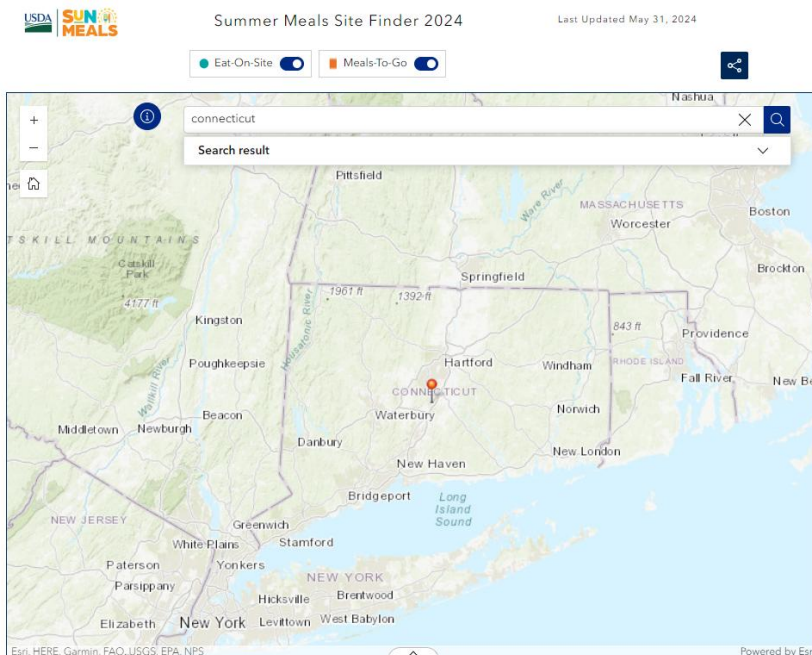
USDA SUN MEALS

Summer Meals Site Finder 2024

Last Updated May 31, 2024

Eat-On-Site

Meals-To-Go

connecticut

Search result

+
−

Nashua
Pittsfield
MASSACHUSETTS
Worcester
Boston
Ware River
TSKILL MOUNTAINS
Catskill Park
4177 ft
Springfield
Brockton
1961 ft
1392 ft
Kingston
843 ft
Providence
Housatonic River
Poughkeepsie
Hartford
Windham
RHODE ISLAND
Wallkill River
CONNECTICUT
Fall River
New Be
Beacon
Waterbury
Norwich
Middletown
Newburgh
Danbury
New London
New Haven
Bridgeport
Long Island Sound
NEW JERSEY
Greenwich
White Plains
Stamford
Paterson
Yonkers
NEW YORK
Parsippany
Brentwood
Hicksville
Elizabeth
New York
Levittown
West Babylon

Esri, HERE, Garmin, FAO, USGS, EPA, NPS
Powered by Esri